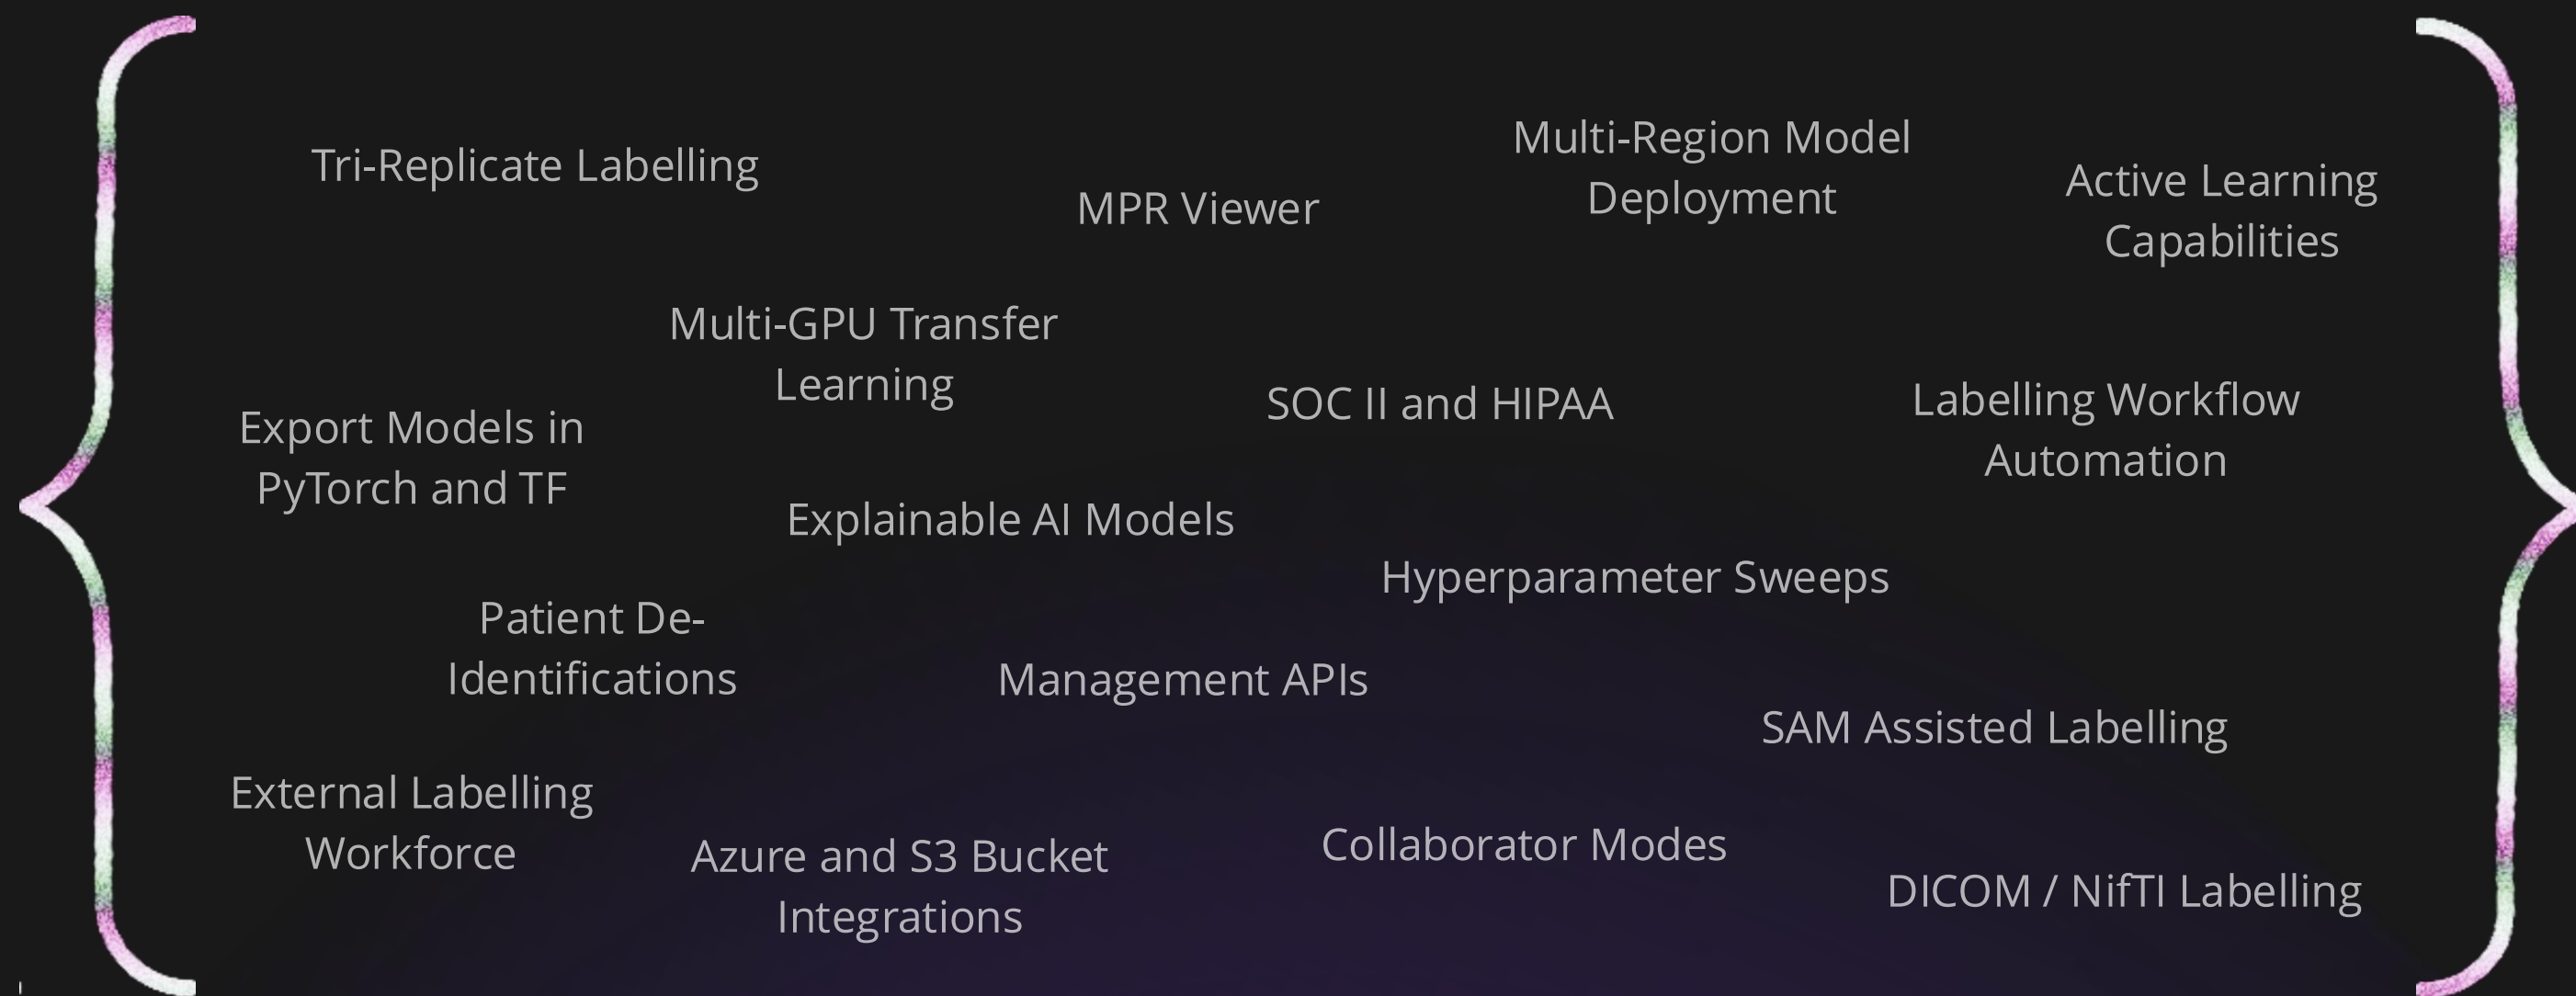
Tri-Replicate Labelling

MPR Viewer

Multi-Region Model Deployment

Active Learning Capabilities

Multi-GPU Transfer Learning

SOC II and HIPAA

Labelling Workflow Automation

Export Models in PyTorch and TF

Explainable AI Models

Hyperparameter Sweeps

Patient De-Identifications

Management APIs

SAM Assisted Labelling

External Labelling Workforce

Azure and S3 Bucket Integrations

Collaborator Modes

DICOM / NifTI Labelling